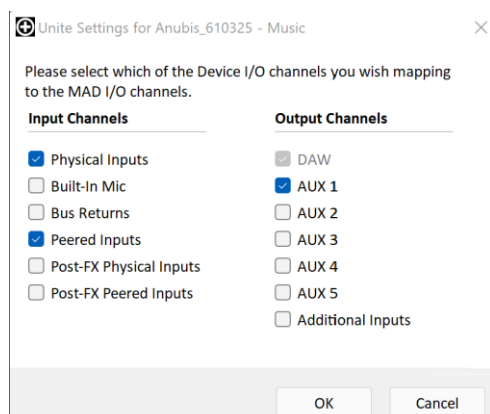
Unite Settings for Anubis_610325 - Music

Please select which of the Device I/O channels you wish mapping to the MAD I/O channels.

Input Channels

Physical Inputs
Built-In Mic
Bus Returns
Peered Inputs
Post-FX Physical Inputs
Post-FX Peered Inputs

Output Channels

DAW
AUX 1
AUX 2
AUX 3
AUX 4
AUX 5
Additional Inputs

OK
Cancel